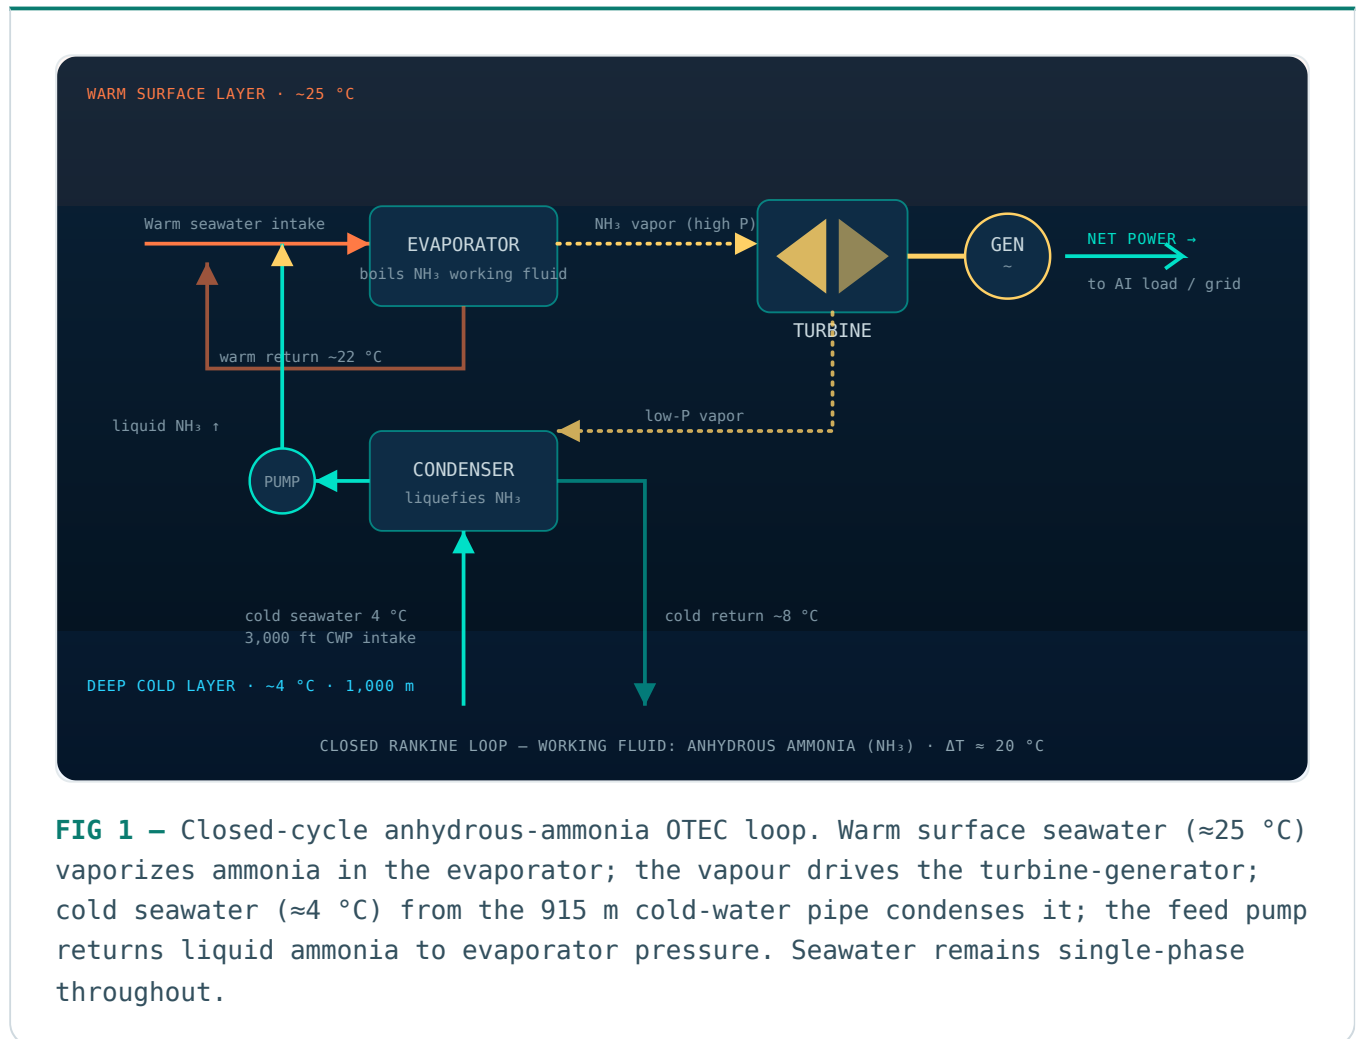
WARM SURFACE LAYER · ~25 °C

Warm seawater intake

EVAPORATOR
boils NH₃ working fluid

NH₃ vapor (high P)

TURBINE

GEN
~

NET POWER →
to AI load / grid

warm return ~22 °C

liquid NH₃ ↑

low-P vapor

PUMP

CONDENSER
liquefies NH₃

cold seawater 4 °C
3,000 ft CWP intake

cold return ~8 °C

DEEP COLD LAYER · ~4 °C · 1,000 m

CLOSED RANKINE LOOP — WORKING FLUID: ANHYDROUS AMMONIA (NH₃) · ΔT ≈ 20 °C

FIG 1 — Closed-cycle anhydrous-ammonia OTEC loop. Warm surface seawater (≈25 °C) vaporizes ammonia in the evaporator; the vapour drives the turbine-generator; cold seawater (≈4 °C) from the 915 m cold-water pipe condenses it; the feed pump returns liquid ammonia to evaporator pressure. Seawater remains single-phase throughout.